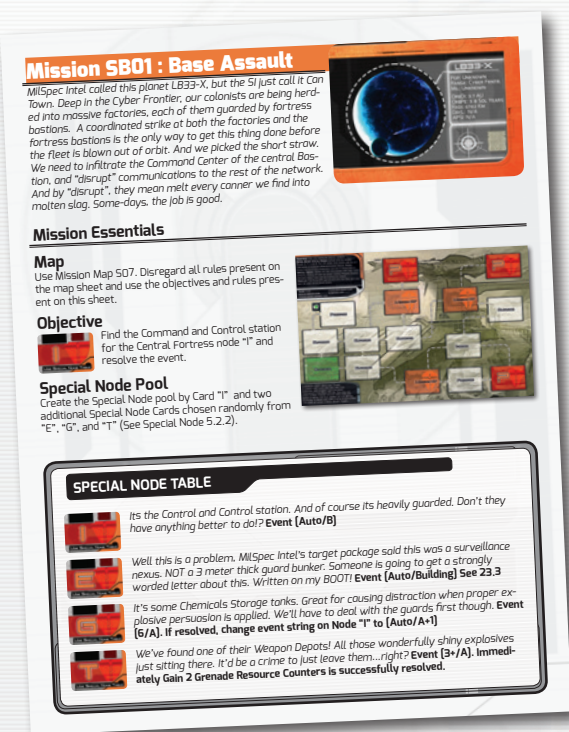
Mission SB01 : Base Assault

MilSpec Intel called this planet LB33-X, but the SI just call it Can Town. Deep in the Cyber Frontier, our colonists are being herded into massive factories, each of them guarded by fortress bastions. A coordinated strike at both the factories and the fortress bastions is the only way to get this thing done before the fleet is blown out of orbit. And we picked the short straw. We need to infiltrate the Commond Center of the central Bastion, and "disrupt" communications to the rest of the network. And by "disrupt", they mean melt every conner we find into molten slag. Some-days, the job is good.

LB33-X

Mission Essentials

Map
Use Mission Map S07. Disregard all rules present on the map sheet and use the objectives and rules present on this sheet.

Objective
Find the Command and Control station for the Central Fortress node "I" and resolve the event.

Special Node Pool
Create the Special Node pool by Card "I" and two additional Special Node Cards chosen randomly from "E", "G", and "T" (See Special Node 5.2.2).

SPECIAL NODE TABLE

Its the Control and Control station. And of course its heavily guarded. Don't they have anything better to do!? Event [Auto/B]

Well this is a problem. MilSpec Intel's target package said this was a surveillance nexus. NOT a 3 meter thick guard bunker. Someone is going to get a strongly worded letter about this. Written on my BOOT! Event [Auto/Building] See 23.3

It's some Chemicals Storage tanks. Great for causing distraction when proper explosive persuasion is applied. We'll have to deal with the guards first though. Event [6/A]. If resolved, change event string on Node "I" to [Auto/A+1]

We've found one of their Weapon Depots! All those wonderfully shiny explosives just sitting there. It'd be a crime to just leave them...right? Event [3+/A]. Immediately Gain 2 Grenade Resource Counters is successfully resolved.